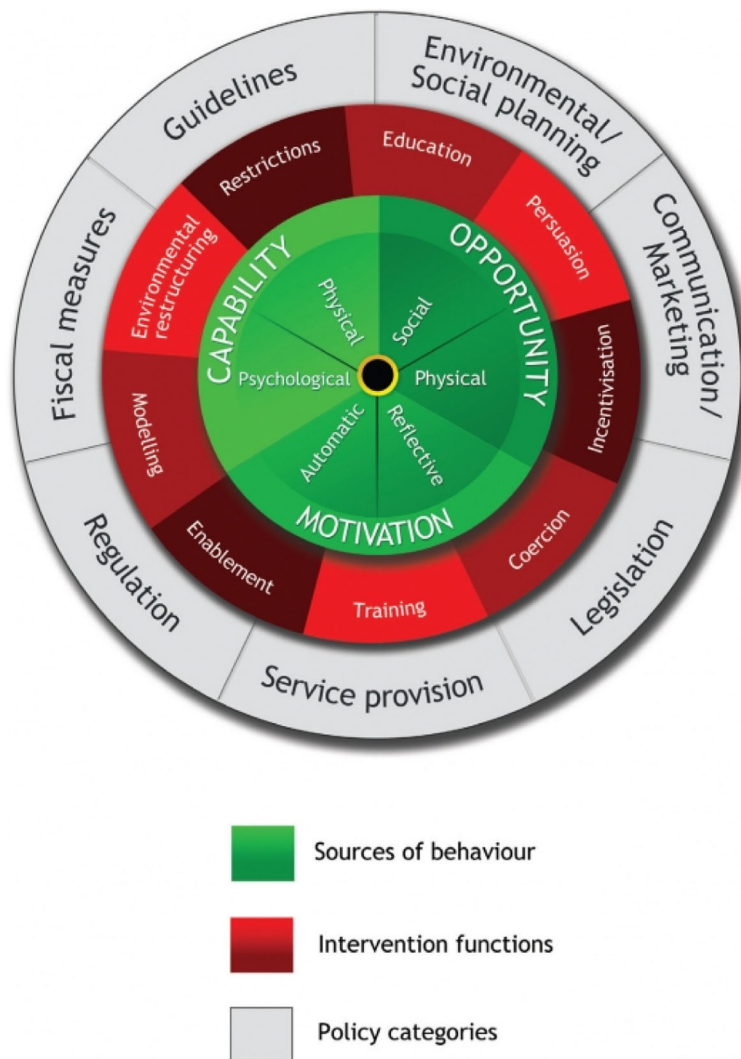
Guidelines

Environmental/ Social planning

Communication/ Marketing

Legislation

Service provision

Regulation

Fiscal measures

Restrictions

Education

Persuasion

Incentivisation

Coercion

Training

Enablement

Modelling

Environmental restructuring

CAPABILITY

OPPORTUNITY

MOTIVATION

Physical

Social

Psychological

Physical

Automatic

Reflective

Sources of behaviour

Intervention functions

Policy categories